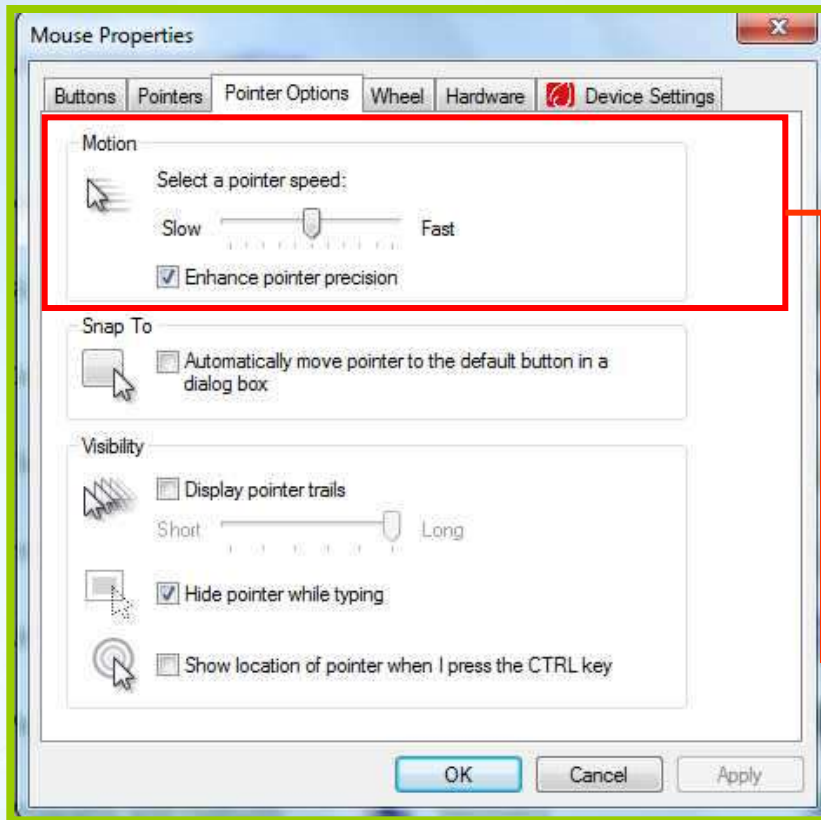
Mouse Properties

Buttons | Pointers | Pointer Options | Wheel | Hardware | Device Settings

Motion

Select a pointer speed:

Slow Fast

Enhance pointer precision

Snap To

Automatically move pointer to the default button in a dialog box

Visibility

Display pointer trails

Short Long

Hide pointer while typing

Show location of pointer when I press the CTRL key

OK Cancel Apply